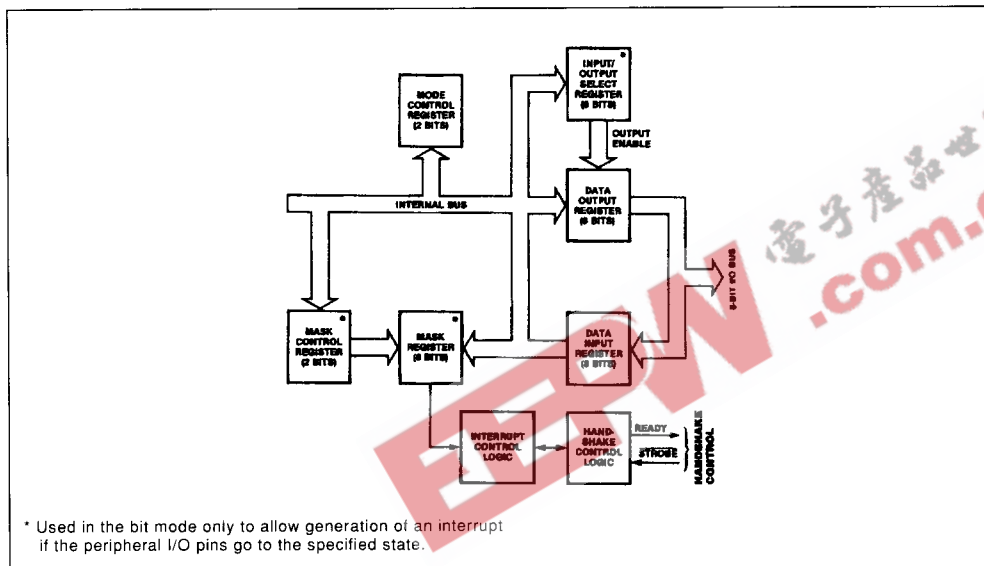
MODE CONTROL REGISTER (2 BITS)

INPUT/ OUTPUT SELECT REGISTER (8 BITS) *

OUTPUT ENABLE

INTERNAL BUS

DATA OUTPUT REGISTER (8 BITS)

8-BIT I/O BUS

MASK CONTROL REGISTER (2 BITS) *

MASK REGISTER (8 BITS) *

DATA INPUT REGISTER (8 BITS)

INTERRUPT CONTROL LOGIC

HAND-SHAKE CONTROL LOGIC

READY

STROBE

HANDSHAKE CONTROL

电子产品世界

EEPW

.com.

* Used in the bit mode only to allow generation of an interrupt if the peripheral I/O pins go to the specified state.